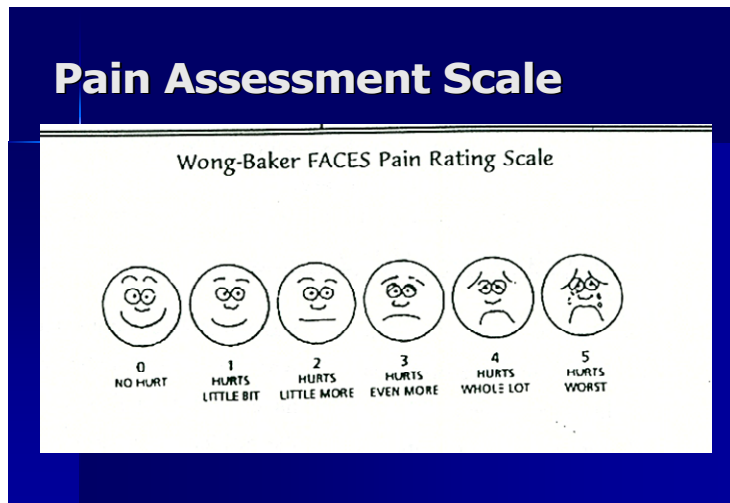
Pain Assessment Scale

Wong-Baker FACES Pain Rating Scale

| 0 | 1 | 2 | 3 | 4 | 5 |
|---|---|---|---|---|---|
| NO HURT | HURTS LITTLE BIT | HURTS LITTLE MORE | HURTS EVEN MORE | HURTS WHOLE LOT | HURTS WORST |